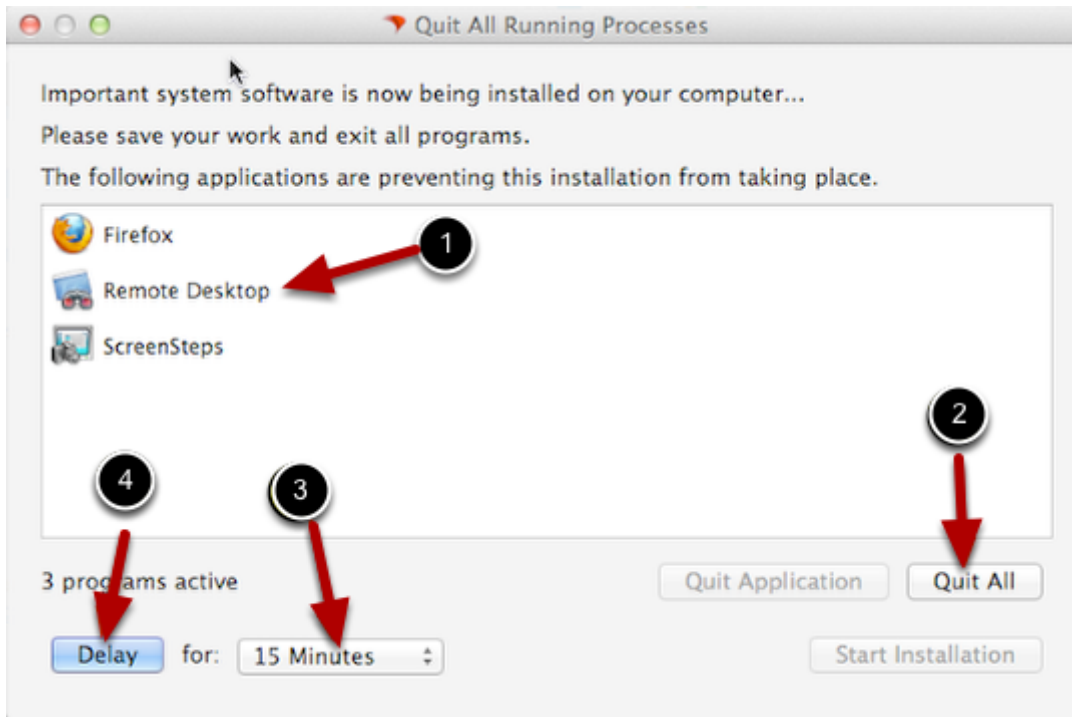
Quit All Running Processes

Important system software is now being installed on your computer...

Please save your work and exit all programs.

The following applications are preventing this installation from taking place.

Firefox

Remote Desktop

ScreenSteps

1

2

4

3

3 programs active

Quit Application

Quit All

Delay

for:

15 Minutes

Start Installation